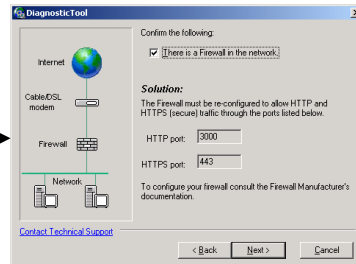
DiagnosticTool

Internet

Cable/DSL modem

Firewall

Network

Confirm the following:

There is a Firewall in the network.

Solution:

The Firewall must be re-configured to allow HTTP and HTTPS (secure) traffic through the ports listed below.

HTTP port: 3000

HTTPS port: 443

To configure your firewall consult the Firewall Manufacturer's documentation.

Contact Technical Support

< Back

Next >

Cancel